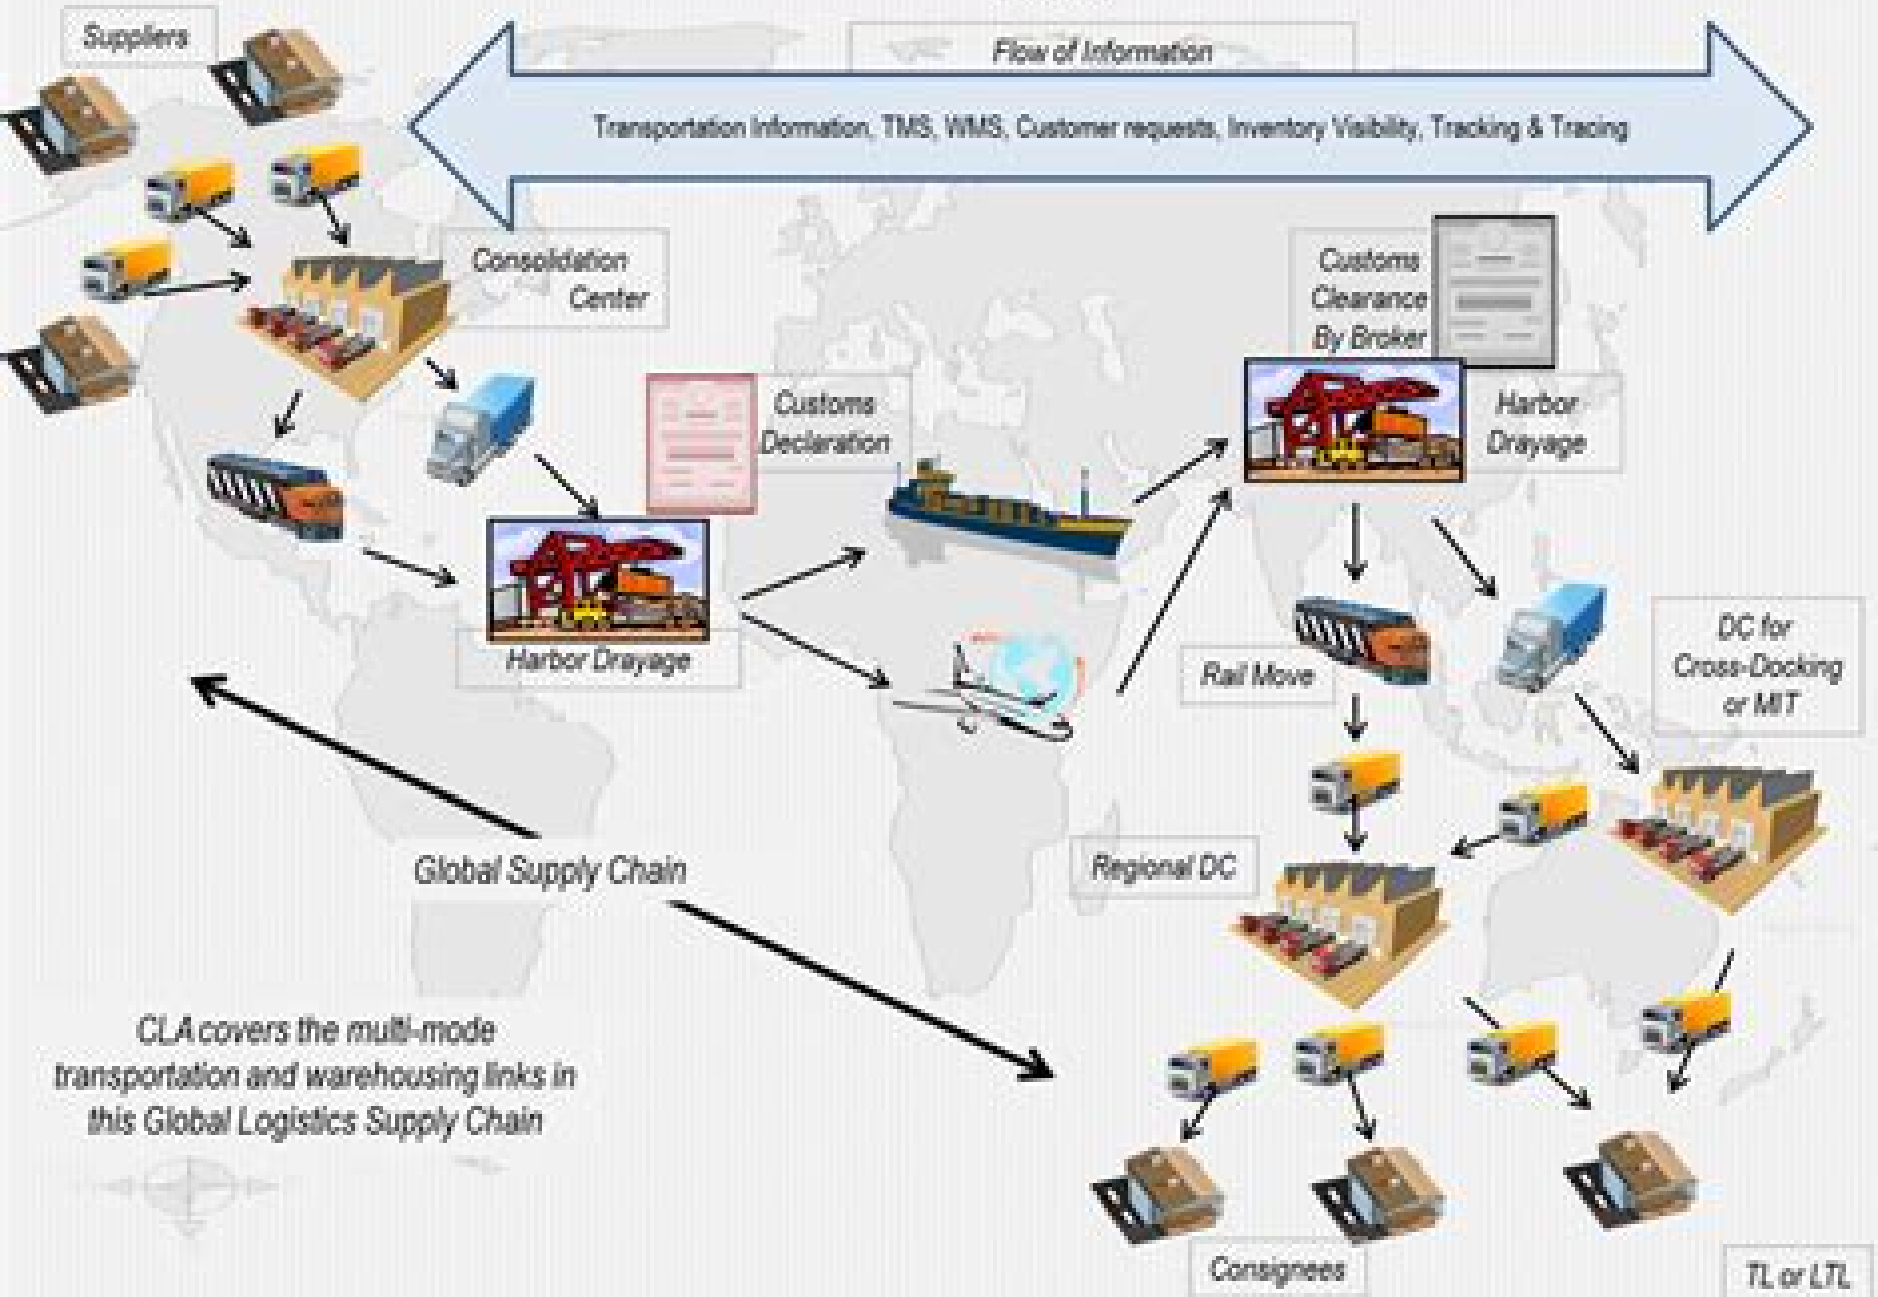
Suppliers

Flow of Information

Transportation Information, TMS, WMS, Customer requests, Inventory Visibility, Tracking & Tracing

Consolidation Center

Customs Clearance By Broker

Customs Declaration

Harbor Drayage

Harbor Drayage

Rail Move

DC for Cross-Docking or MIT

Global Supply Chain

Regional DC

CLA covers the multi-mode transportation and warehousing links in this Global Logistics Supply Chain

Consignees

TL or LTL